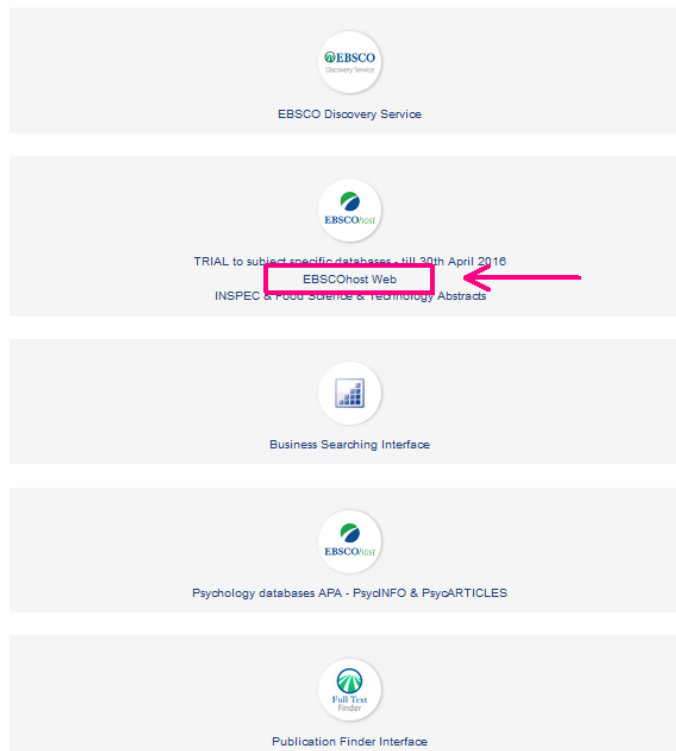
EBSCO
Discovery Service

EBSCO Discovery Service

EBSCOhost

TRIAL to subject specific databases - till 30th April 2016
EBSCOhost Web
INSPEC & Food Science & Technology Abstracts

Business Searching Interface

EBSCOhost

Psychology databases APA - PsycINFO & PsycARTICLES

Full Text
Finder

Publication Finder Interface